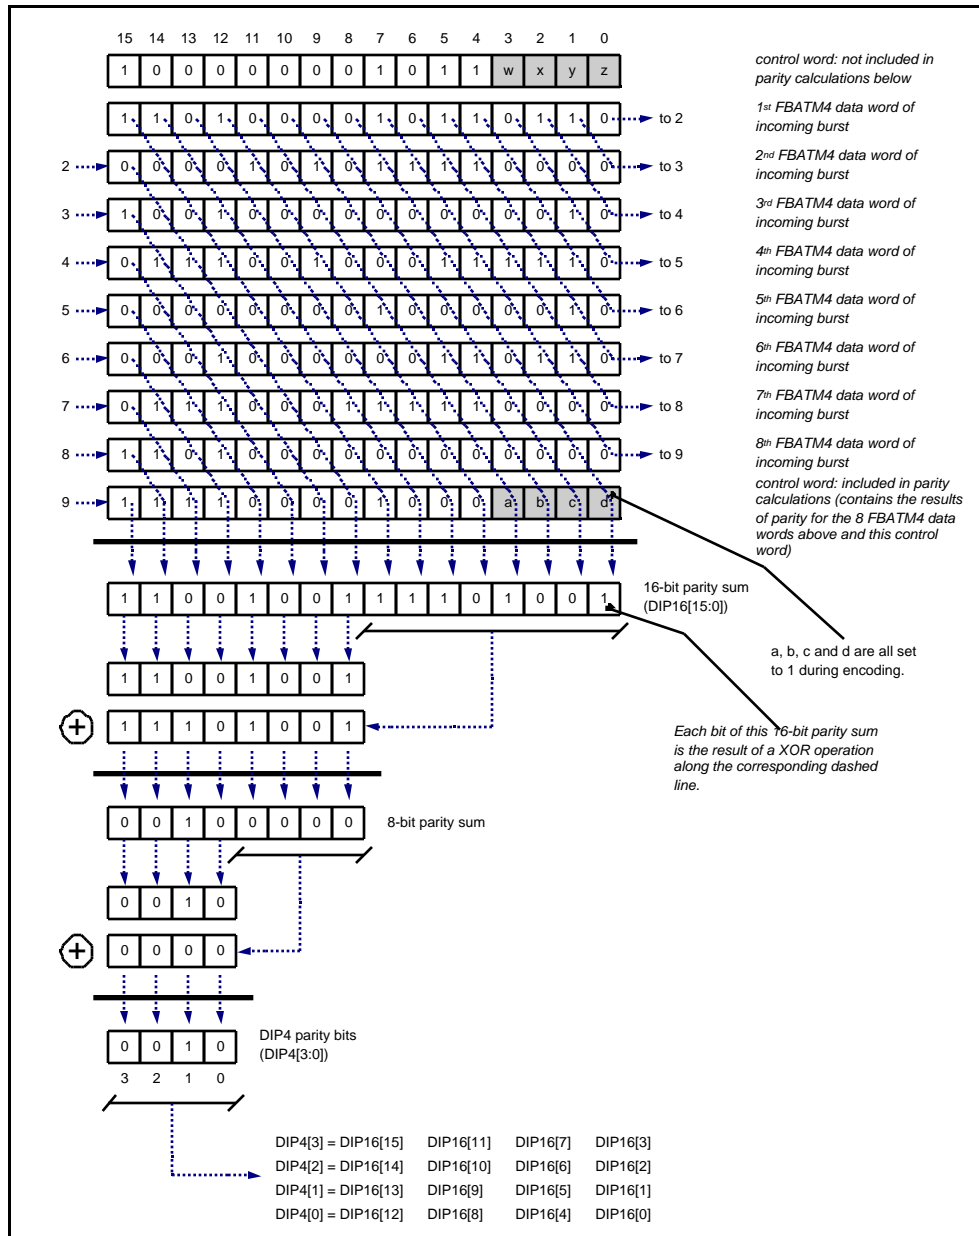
15 14 13 12 11 10 9 8 7 6 5 4 3 2 1 0

| 1 | 0 | 0 | 0 | 0 | 0 | 0 | 0 | 1 | 0 | 1 | 1 | w | x | y | z |

control word: not included in parity calculations below

| 1 | 1 | 0 | 1 | 0 | 0 | 0 | 0 | 1 | 0 | 1 | 1 | 0 | 1 | 1 | 0 | to 2

1st FBATM4 data word of incoming burst

2 | 0 | 0 | 0 | 0 | 1 | 0 | 1 | 0 | 1 | 1 | 1 | 1 | 0 | 0 | 0 | 0 | to 3

2nd FBATM4 data word of incoming burst

3 | 1 | 0 | 0 | 1 | 0 | 0 | 0 | 0 | 0 | 0 | 0 | 0 | 0 | 0 | 1 | 0 | to 4

3rd FBATM4 data word of incoming burst

4 | 0 | 1 | 1 | 1 | 0 | 0 | 1 | 0 | 0 | 0 | 1 | 1 | 1 | 1 | 1 | 0 | to 5

4th FBATM4 data word of incoming burst

5 | 0 | 0 | 0 | 0 | 0 | 0 | 0 | 1 | 0 | 0 | 0 | 0 | 0 | 0 | 1 | 0 | to 6

5th FBATM4 data word of incoming burst

6 | 0 | 0 | 0 | 1 | 0 | 0 | 0 | 0 | 0 | 0 | 1 | 0 | 1 | 1 | 1 | 0 | to 7

6th FBATM4 data word of incoming burst

7 | 0 | 1 | 1 | 1 | 0 | 0 | 0 | 1 | 1 | 1 | 1 | 1 | 0 | 0 | 0 | 0 | to 8

7th FBATM4 data word of incoming burst

8 | 1 | 1 | 0 | 1 | 0 | 0 | 0 | 0 | 0 | 0 | 0 | 0 | 0 | 0 | 0 | 0 | to 9

8th FBATM4 data word of incoming burst

9 | 1 | 1 | 1 | 1 | 0 | 0 | 0 | 0 | 1 | 0 | 0 | 0 | a | b | c | d |

control word: included in parity calculations (contains the results of parity for the 8 FBATM4 data words above and this control word)

| 1 | 1 | 0 | 0 | 1 | 0 | 0 | 1 | 1 | 1 | 1 | 0 | 1 | 0 | 0 | 1 |

16-bit parity sum (DIP16[15:0])

a, b, c and d are all set to 1 during encoding.

| 1 | 1 | 0 | 0 | 1 | 0 | 0 | 1 |

$\oplus$ | 1 | 1 | 1 | 0 | 1 | 0 | 0 | 1 |

Each bit of this 16-bit parity sum is the result of a XOR operation along the corresponding dashed line.

| 0 | 0 | 1 | 0 | 0 | 0 | 0 | 0 |

8-bit parity sum

| 0 | 0 | 1 | 0 |

$\oplus$ | 0 | 0 | 0 | 0 |

| 0 | 0 | 1 | 0 |

DIP4 parity bits (DIP4[3:0])

3 2 1 0

DIP4[3] = DIP16[15] DIP16[11] DIP16[7] DIP16[3]
DIP4[2] = DIP16[14] DIP16[10] DIP16[6] DIP16[2]
DIP4[1] = DIP16[13] DIP16[9] DIP16[5] DIP16[1]
DIP4[0] = DIP16[12] DIP16[8] DIP16[4] DIP16[0]